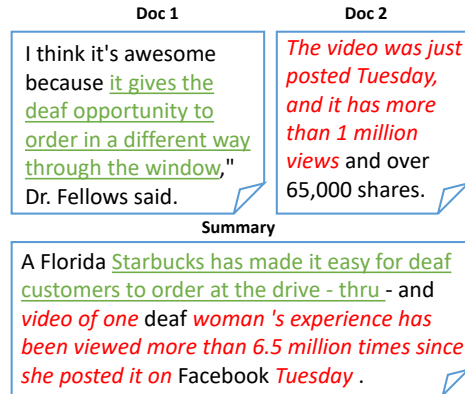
Doc 1

I think it's awesome because it gives the deaf opportunity to order in a different way through the window," Dr. Fellows said.

Doc 2

The video was just posted Tuesday, and it has more than 1 million views and over 65,000 shares.

Summary

A Florida Starbucks has made it easy for deaf customers to order at the drive - thru - and video of one deaf woman 's experience has been viewed more than 6.5 million times since she posted it on Facebook Tuesday .